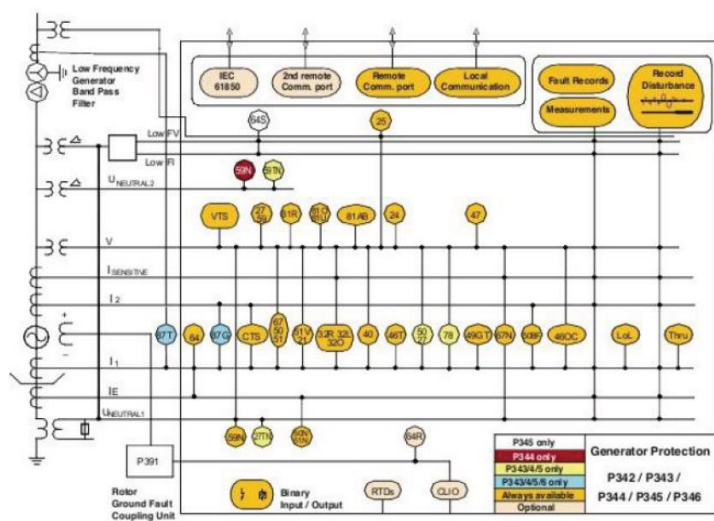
Low Frequency Generator Band Pass Filter

IEC 61850

2nd remote Comm. port

Remote Comm. port

Local Communication

Fault Records

Measurements

Record Disturbance

64S

Low FV

Low FI

25

59N

59TN

$U_{NEUTRAL2}$

VTS

27 59

81R

81O 81U

81AB

24

47

V

$I_{SENSITIVE}$

$I_2$

87T

64

87G

CTS

67 50 51

51V 21

32R 32L 32O

40

46T

50 27

78

49GT

67N

50BF

46OC

LoL

Thru

$I_1$

IE

$U_{NEUTRAL1}$

59N

27TN

50N 51N

64R

P391

Rotor Ground Fault Coupling Unit

Binary Input / Output

RTDs

CLIO

P345 only

P344 only

P343/4/5 only

P343/4/5/6 only

Always available

Optional

Generator Protection

P342 / P343 / P344 / P345 / P346